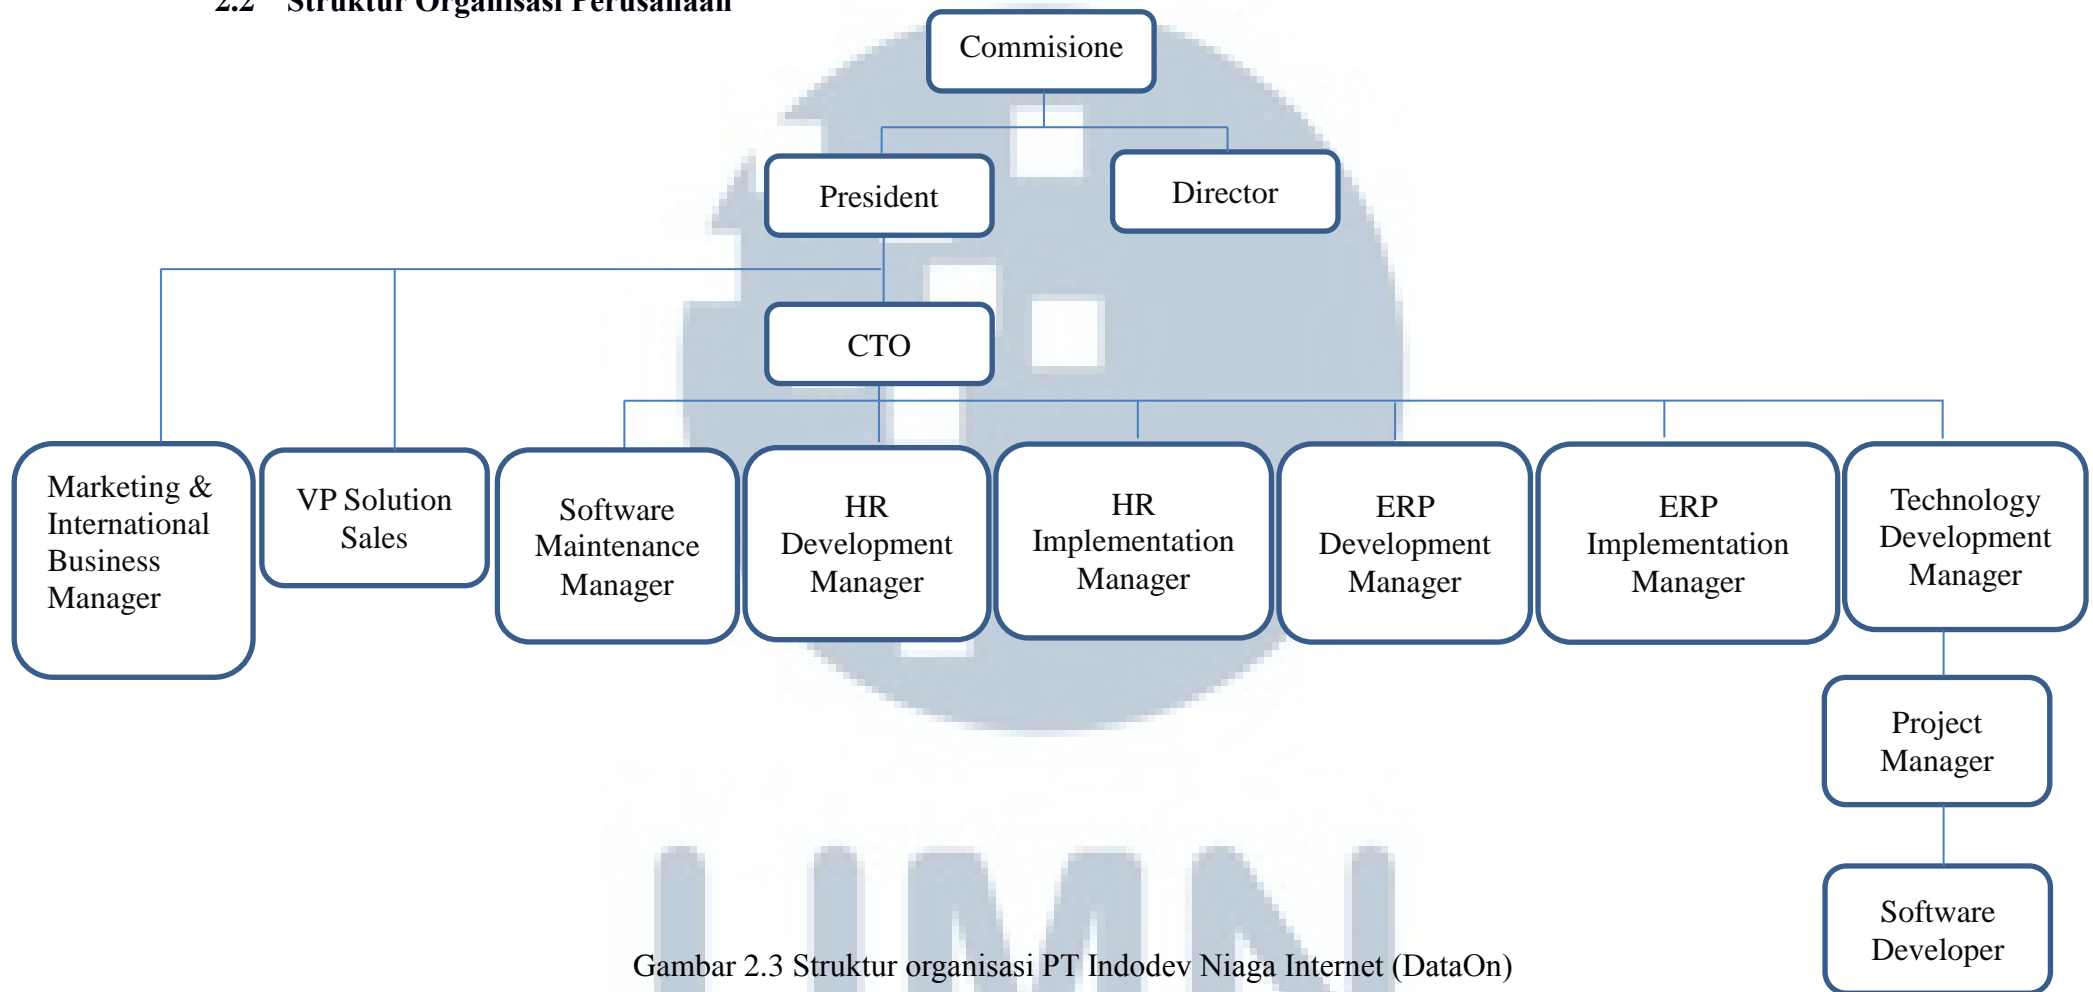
2.2 Struktur Organisasi Perusahaan

Commisione

President

Director

CTO

Marketing & International Business Manager

VP Solution Sales

Software Maintenance Manager

HR Development Manager

HR Implementation Manager

ERP Development Manager

ERP Implementation Manager

Technology Development Manager

Project Manager

Software Developer

UMN

Gambar 2.3 Struktur organisasi PT Indodev Niaga Internet (DataOn)